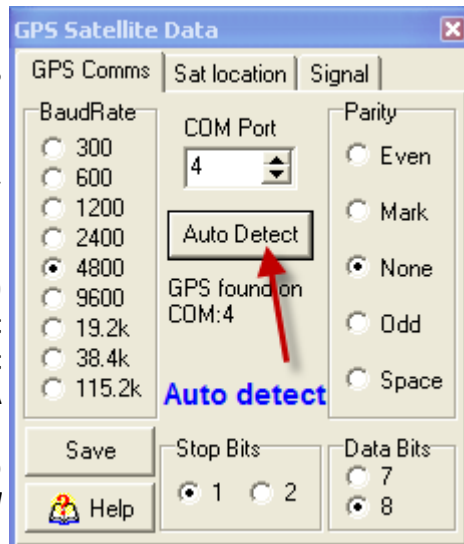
GPS Satellite Data

GPS Comms | Sat location | Signal

BaudRate
300
600
1200
2400
4800
9600
19.2k
38.4k
115.2k

COM Port
4

Auto Detect

GPS found on COM:4

Auto detect

Parity
Even
Mark
None
Odd
Space

Save

Help

Stop Bits
1
2

Data Bits
7
8